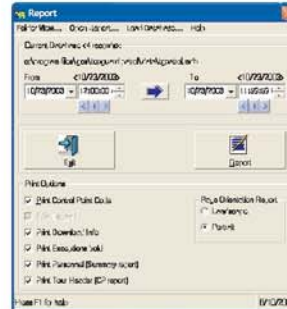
Report
Print to Mem... Order report... Load DAP files... Help
Current Download 44 records
c:\program files\...\...\...\...
From <10/23/2003>
10/23/2003 11:00:00
To <10/23/2003>
10/23/2003 11:05:00
Exit
Report
Print Options
Print Control Point Data
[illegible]
Print Download Info
Print Exceptions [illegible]
Print Personnel [Summary report]
Print Tour Header [CP report]
Page Orientation Report
Landscape
Portrait
Press F1 for help
10/23